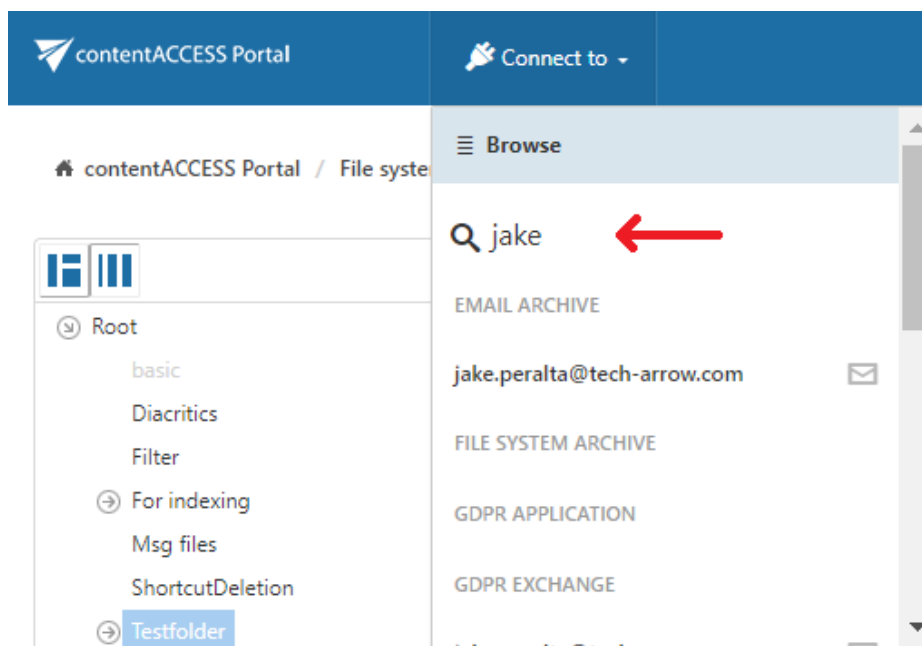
contentACCESS Portal

Connect to

contentACCESS Portal / File syste

Root

basic

Diacritics

Filter

For indexing

Msg files

ShortcutDeletion

Testfolder

Browse

jake

EMAIL ARCHIVE

jake.peralta@tech-arrow.com

FILE SYSTEM ARCHIVE

GDPR APPLICATION

GDPR EXCHANGE

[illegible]